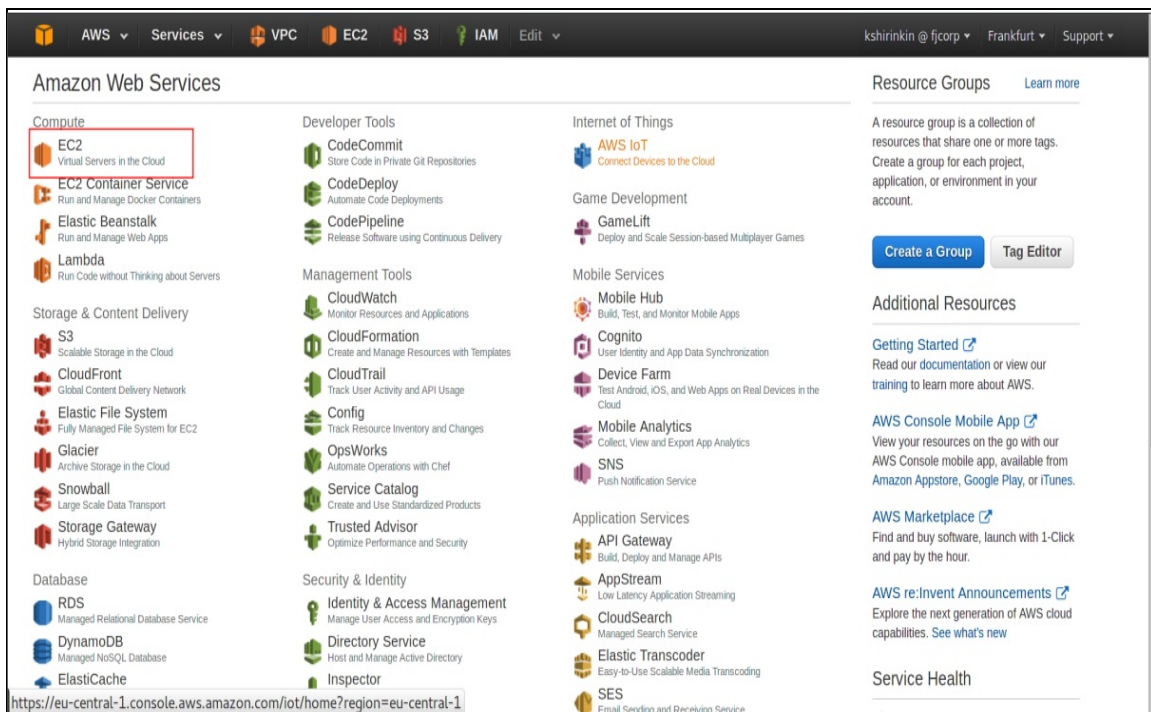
AWS Services VPC EC2 S3 IAM Edit

kshirinkin @ fjcorp Frankfurt Support

Amazon Web Services

Compute

EC2
Virtual Servers in the Cloud

EC2 Container Service
Run and Manage Docker Containers

Elastic Beanstalk
Run and Manage Web Apps

Lambda
Run Code without Thinking about Servers

Storage & Content Delivery

S3
Scalable Storage in the Cloud

CloudFront
Global Content Delivery Network

Elastic File System
Fully Managed File System for EC2

Glacier
Archive Storage in the Cloud

Snowball
Large Scale Data Transport

Storage Gateway
Hybrid Storage Integration

Database

RDS
Managed Relational Database Service

DynamoDB
Managed NoSQL Database

ElastiCache

Developer Tools

CodeCommit
Store Code in Private Git Repositories

CodeDeploy
Automate Code Deployments

CodePipeline
Release Software using Continuous Delivery

Management Tools

CloudWatch
Monitor Resources and Applications

CloudFormation
Create and Manage Resources with Templates

CloudTrail
Track User Activity and API Usage

Config
Track Resource Inventory and Changes

OpsWorks
Automate Operations with Chef

Service Catalog
Create and Use Standardized Products

Trusted Advisor
Optimize Performance and Security

Security & Identity

Identity & Access Management
Manage User Access and Encryption Keys

Directory Service
Host and Manage Active Directory

Inspector

Internet of Things

AWS IoT
Connect Devices to the Cloud

Game Development

GameLift
Deploy and Scale Session-based Multiplayer Games

Mobile Services

Mobile Hub
Build, Test, and Monitor Mobile Apps

Cognito
User Identity and App Data Synchronization

Device Farm
Test Android, iOS, and Web Apps on Real Devices in the Cloud

Mobile Analytics
Collect, View and Export App Analytics

SNS
Push Notification Service

Application Services

API Gateway
Build, Deploy and Manage APIs

AppStream
Low Latency Application Streaming

CloudSearch
Managed Search Service

Elastic Transcoder
Easy-to-Use Scalable Media Transcoding

SES
Email Sending and Receiving Service

Resource Groups Learn more

A resource group is a collection of resources that share one or more tags. Create a group for each project, application, or environment in your account.

Create a Group Tag Editor

Additional Resources

Getting Started
Read our documentation or view our training to learn more about AWS.

AWS Console Mobile App
View your resources on the go with our AWS Console mobile app, available from Amazon Appstore, Google Play, or iTunes.

AWS Marketplace
Find and buy software, launch with 1-Click and pay by the hour.

AWS re:Invent Announcements
Explore the next generation of AWS cloud capabilities. See what's new

Service Health

https://eu-central-1.console.aws.amazon.com/iot/home?region=eu-central-1